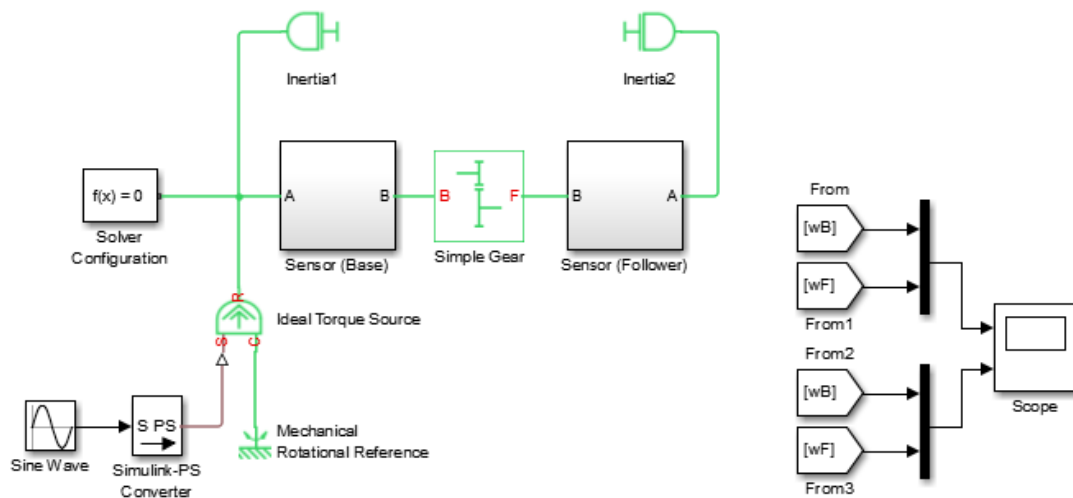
Inertia1

Inertia2

f(x) = 0

Solver Configuration

A

B

Sensor (Base)

B

F

Simple Gear

B

A

Sensor (Follower)

Ideal Torque Source

R

S

C

Mechanical Rotational Reference

Sine Wave

S PS

Simulink-PS Converter

From

[wB]

[wF]

From1

From2

[wB]

[wF]

From3

Scope